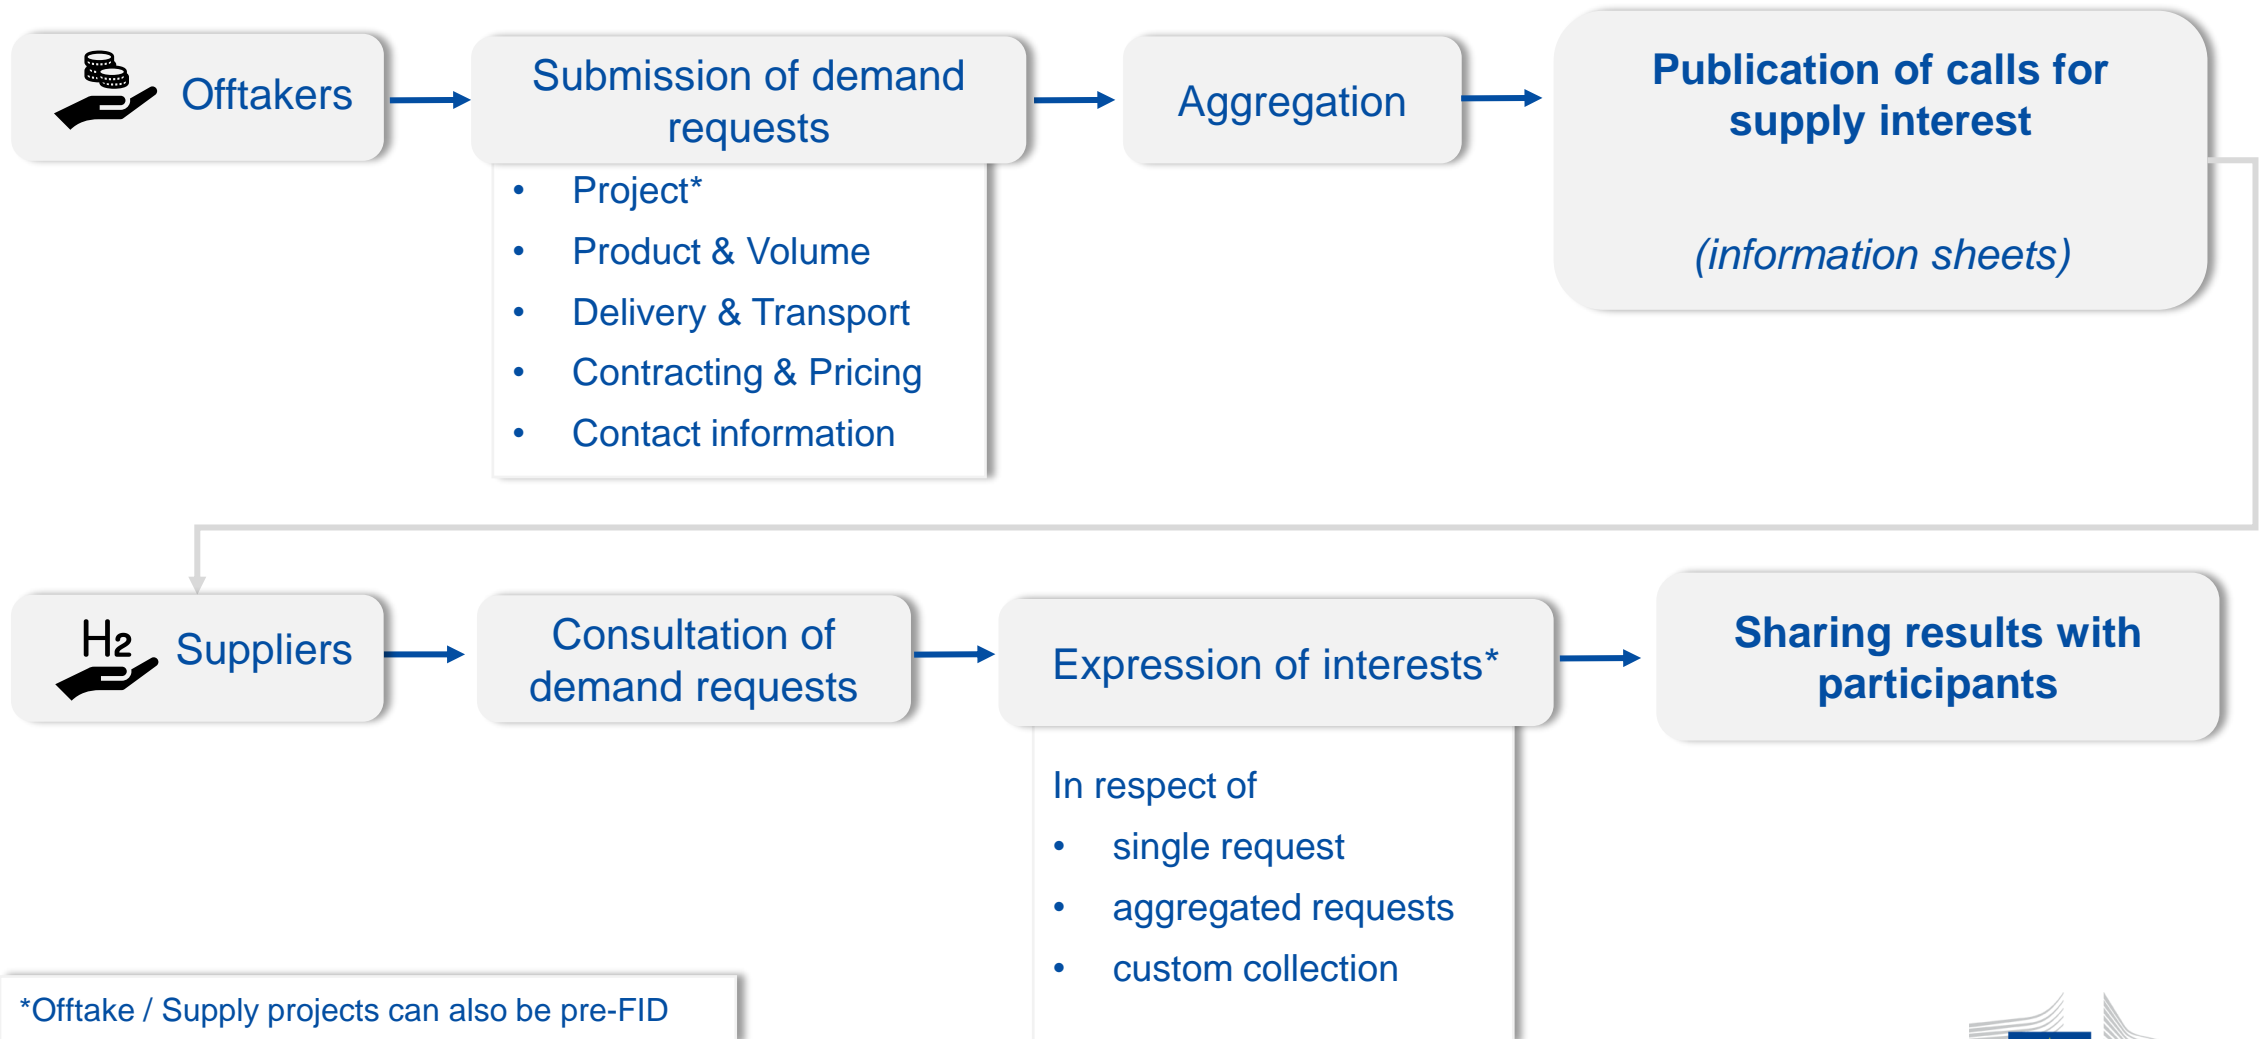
Offtakers

Submission of demand requests

- Project*
- Product & Volume
- Delivery & Transport
- Contracting & Pricing
- Contact information

Aggregation

Publication of calls for supply interest

(information sheets)

$H_2$ Suppliers

Consultation of demand requests

Expression of interests*

In respect of

- single request
- aggregated requests
- custom collection

Sharing results with participants

*Offtake / Supply projects can also be pre-FID